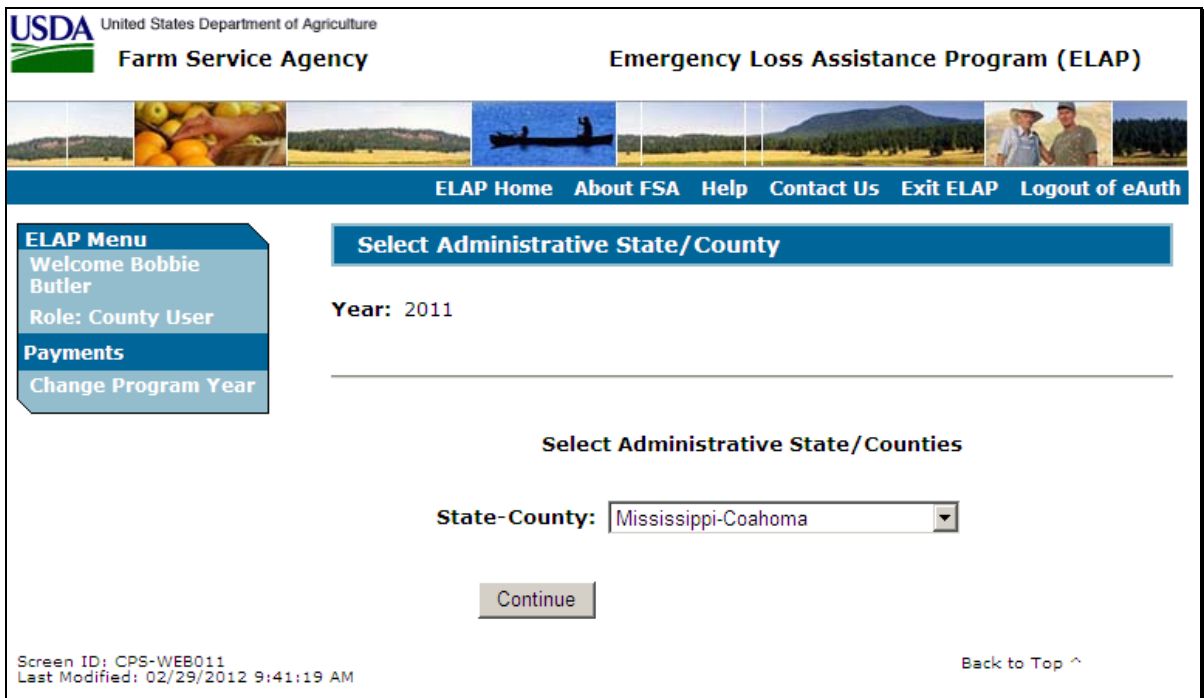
USDA United States Department of Agriculture
Farm Service Agency

Emergency Loss Assistance Program (ELAP)

ELAP Home About FSA Help Contact Us Exit ELAP Logout of eAuth

ELAP Menu
Welcome Bobbie Butler
Role: County User
Payments
Change Program Year

Select Administrative State/County

Year: 2011

Select Administrative State/Counties

State-County: Mississippi-Coahoma

Continue

Screen ID: CPS-WEB011
Last Modified: 02/29/2012 9:41:19 AM

Back to Top ^